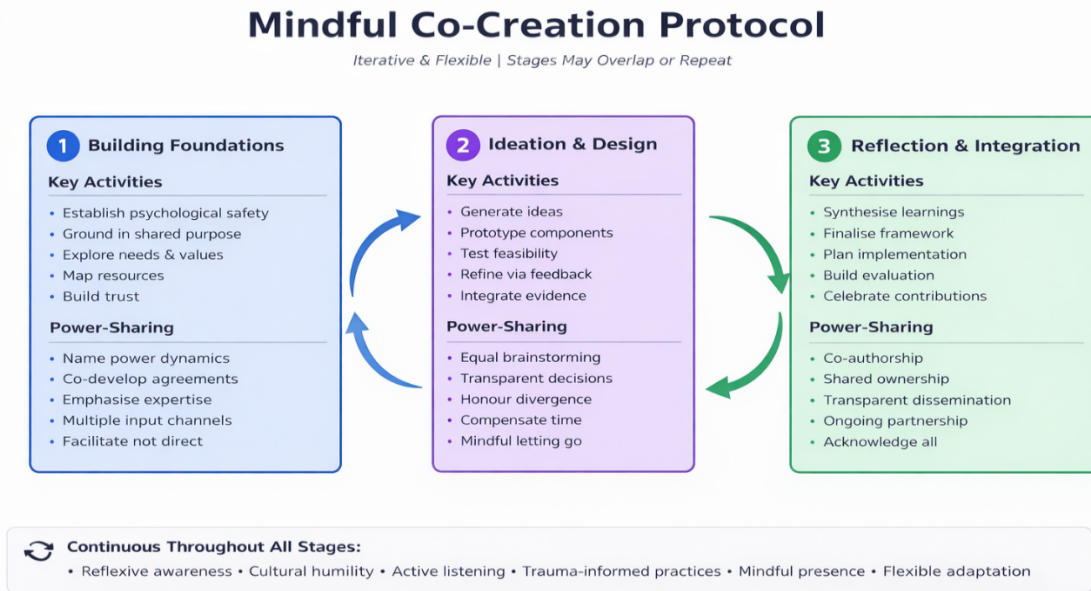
Mindful Co-Creation Protocol

Iterative & Flexible | Stages May Overlap or Repeat

1 Building Foundations

Key Activities

- Establish psychological safety
- Ground in shared purpose
- Explore needs & values
- Map resources
- Build trust

Power-Sharing

- Name power dynamics
- Co-develop agreements
- Emphasise expertise
- Multiple input channels
- Facilitate not direct

2 Ideation & Design

Key Activities

- Generate ideas
- Prototype components
- Test feasibility
- Refine via feedback
- Integrate evidence

Power-Sharing

- Equal brainstorming
- Transparent decisions
- Honour divergence
- Compensate time
- Mindful letting go

3 Reflection & Integration

Key Activities

- Synthesise learnings
- Finalise framework
- Plan implementation
- Build evaluation
- Celebrate contributions

Power-Sharing

- Co-authorship
- Shared ownership
- Transparent dissemination
- Ongoing partnership
- Acknowledge all

Continuous Throughout All Stages:

• Reflexive awareness • Cultural humility • Active listening • Trauma-informed practices • Mindful presence • Flexible adaptation